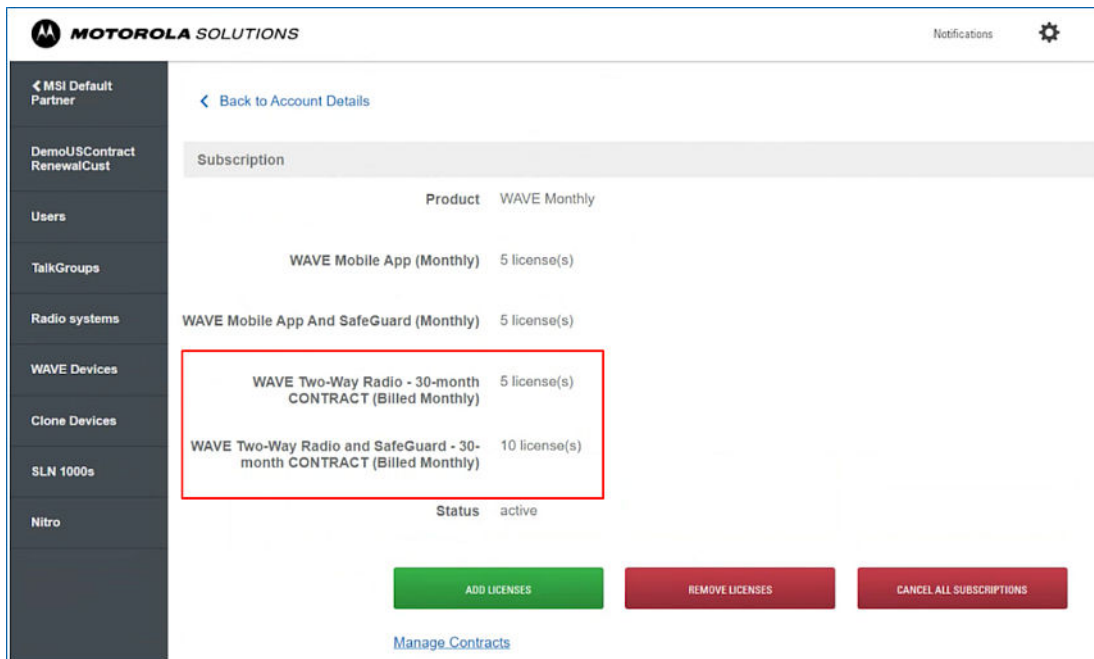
MOTOROLA SOLUTIONS

Notifications

< MSI Default Partner

DemoUSContract RenewalCust

Users

TalkGroups

Radio systems

WAVE Devices

Clone Devices

SLN 1000s

Nitro

< Back to Account Details

Subscription

| | |
|---|---|
| Product | WAVE Monthly |
| WAVE Mobile App (Monthly) | 5 license(s) |
| WAVE Mobile App And SafeGuard (Monthly) | 5 license(s) |
| WAVE Two-Way Radio - 30-month CONTRACT (Billed Monthly) | 5 license(s) |
| WAVE Two-Way Radio and SafeGuard - 30-month CONTRACT (Billed Monthly) | 10 license(s) |
| Status | active |

ADD LICENSES

REMOVE LICENSES

CANCEL ALL SUBSCRIPTIONS

Manage Contracts